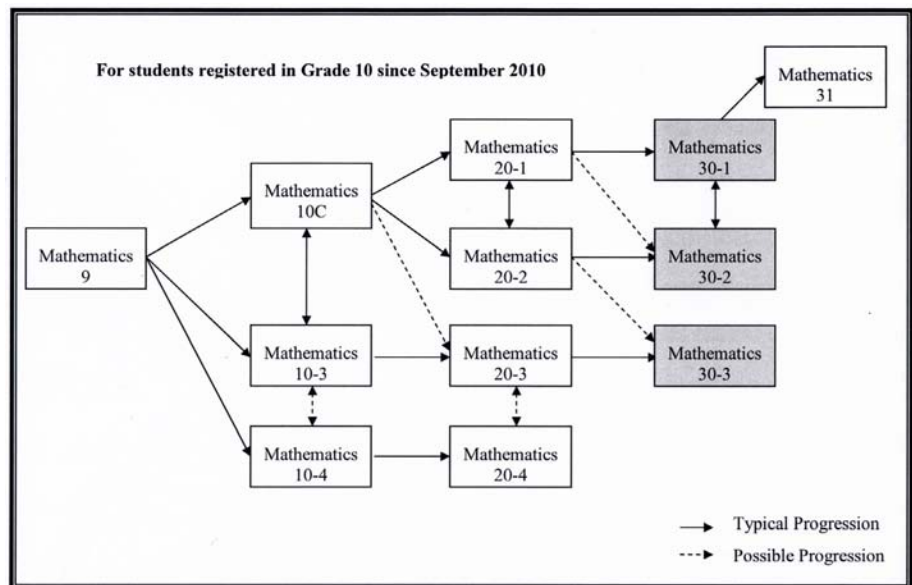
For students registered in Grade 10 since September 2010

Mathematics 31

Mathematics 20-1

Mathematics 30-1

Mathematics 10C

Mathematics 9

Mathematics 20-2

Mathematics 30-2

Mathematics 10-3

Mathematics 20-3

Mathematics 30-3

Mathematics 10-4

Mathematics 20-4

Typical Progression

Possible Progression